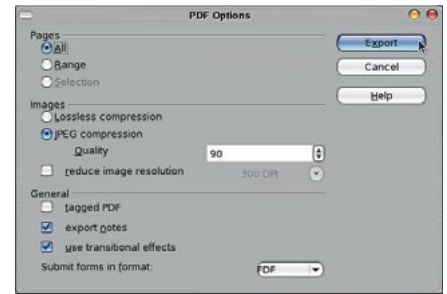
PDF Options

Pages
All
Range
Selection

Images
Lossless compression
JPEG compression
Quality 90
reduce image resolution 300 DPI

General
tagged PDF
export notes
use transitional effects
Submit forms in format: PDF

Export
Cancel
Help